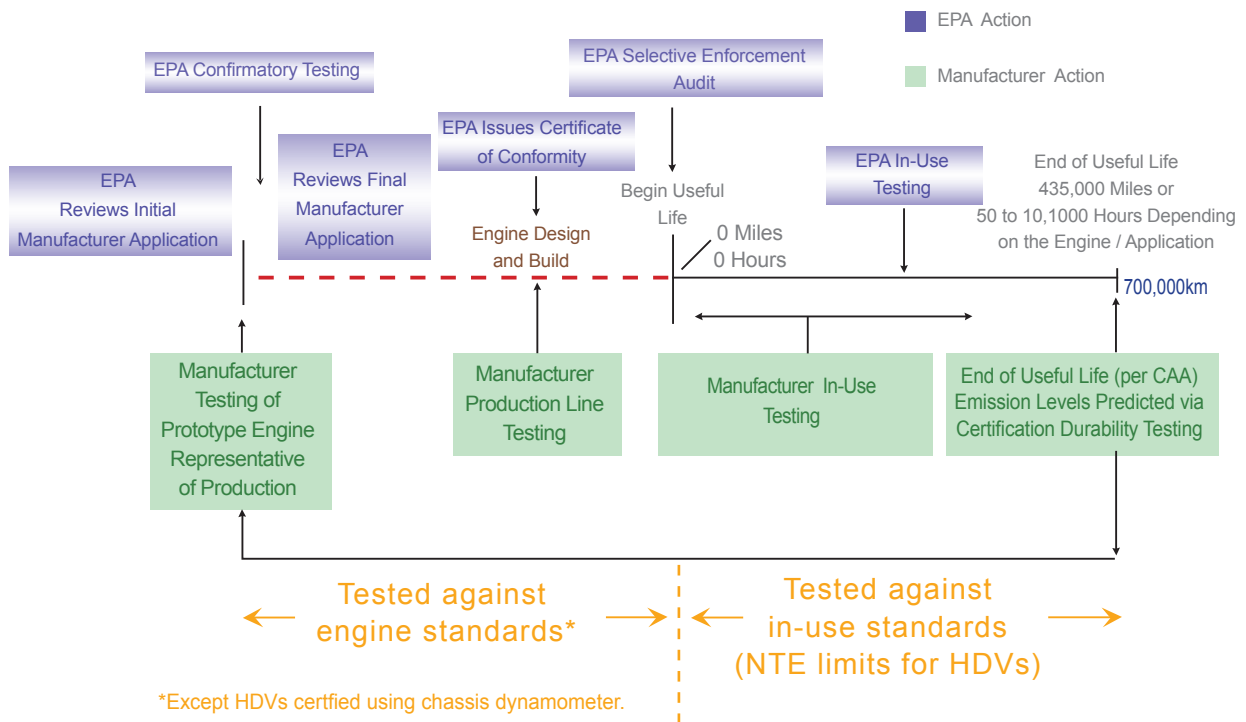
EPA Action

Manufacturer Action

EPA Confirmatory Testing

EPA Selective Enforcement Audit

EPA Issues Certificate of Conformity

EPA Reviews Initial Manufacturer Application

EPA Reviews Final Manufacturer Application

Engine Design and Build

Begin Useful Life

0 Miles
0 Hours

EPA In-Use Testing

End of Useful Life 435,000 Miles or 50 to 10,1000 Hours Depending on the Engine / Application

700,000km

Manufacturer Testing of Prototype Engine Representative of Production

Manufacturer Production Line Testing

Manufacturer In-Use Testing

End of Useful Life (per CAA) Emission Levels Predicted via Certification Durability Testing

Tested against engine standards*

Tested against in-use standards (NTE limits for HDVs)

*Except HDVs certfied using chassis dynamometer.